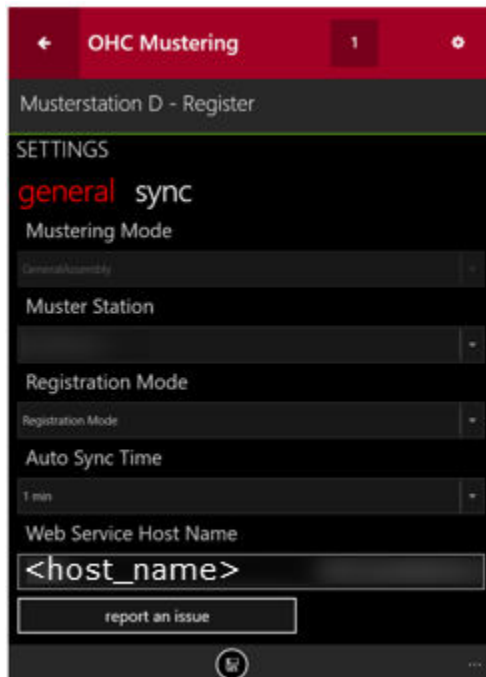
OHC Mustering

1

Musterstation D - Register

SETTINGS

general sync

Mustering Mode

GeneralAssembly

Muster Station

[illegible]

Registration Mode

Registration Mode

Auto Sync Time

1 min

Web Service Host Name

<host_name>

report an issue

...